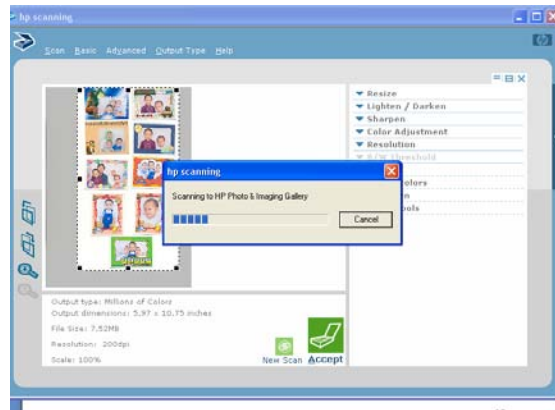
hp scanning

Scan Basic Advanced Output Type Help

Resize
Lighten / Darken
Sharpen
Color Adjustment
Resolution
B/W threshold
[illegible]olors
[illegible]n
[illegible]ols

hp scanning

Scanning to HP Photo & Imaging Gallery

Cancel

Output type: Millions of Colors
Output dimensions: 5.97 x 10.75 inches
File Size: 7.52MB
Resolution: 200dpi
Scale: 100%

New Scan Accept